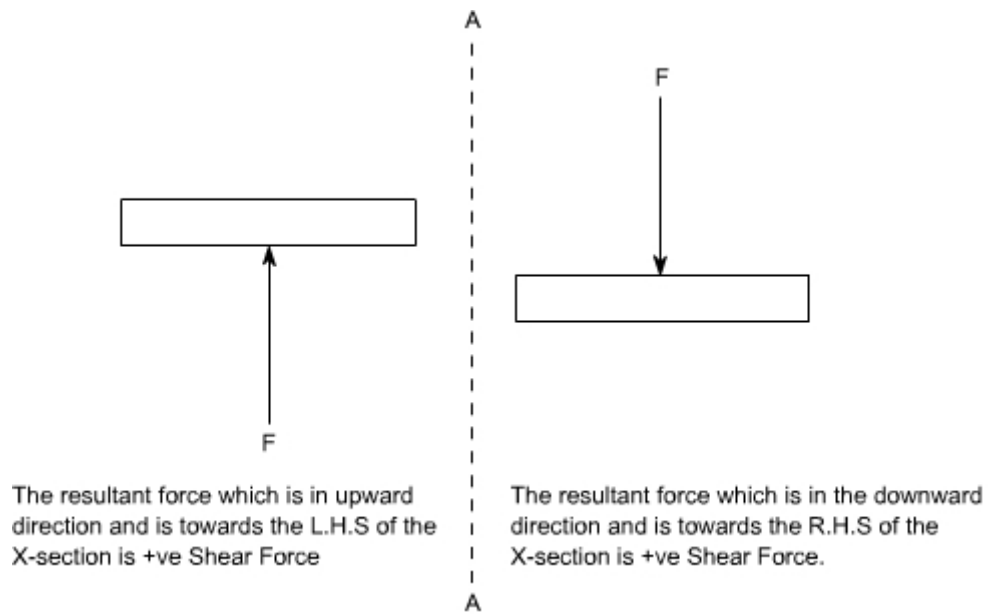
A

F

F

The resultant force which is in upward direction and is towards the L.H.S of the X-section is +ve Shear Force

The resultant force which is in the downward direction and is towards the R.H.S of the X-section is +ve Shear Force.

A